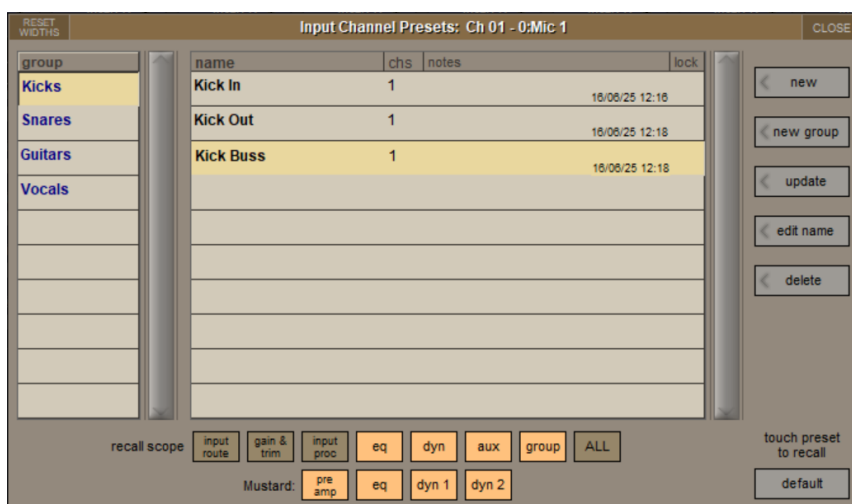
RESET WIDTHS

Input Channel Presets: Ch 01 - 0:Mic 1

CLOSE

| group |
|---|
| Kicks |
| Snares |
| Guitars |
| Vocals |

| name | chs | notes | lock |
|---|---|---|---|
| Kick In | 1 | 16/06/25 12:16 | |
| Kick Out | 1 | 16/06/25 12:18 | |
| Kick Buss | 1 | 16/06/25 12:18 | |

new

new group

update

edit name

delete

recall scope

input route

gain & trim

input proc

eq

dyn

aux

group

ALL

touch preset to recall

Mustard:

pre amp

eq

dyn 1

dyn 2

default